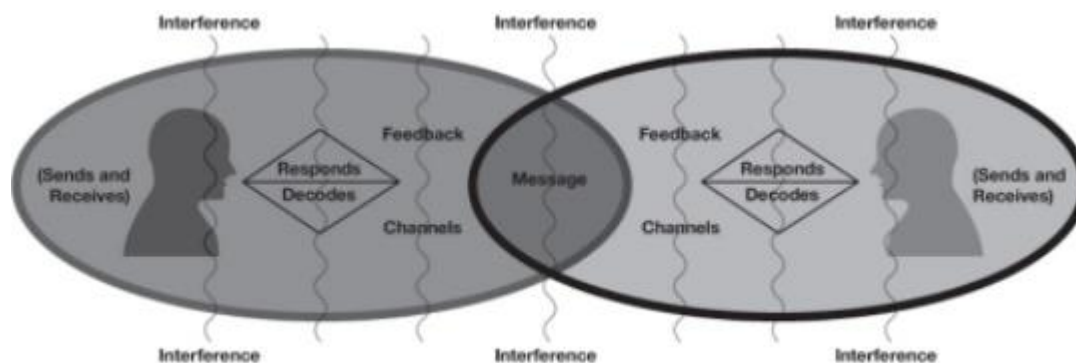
Interference

Interference

Interference

(Sends and Receives)

Responds

Decodes

Feedback

Channels

Message

Feedback

Channels

Responds

Decodes

(Sends and Receives)

Interference

Interference

Interference